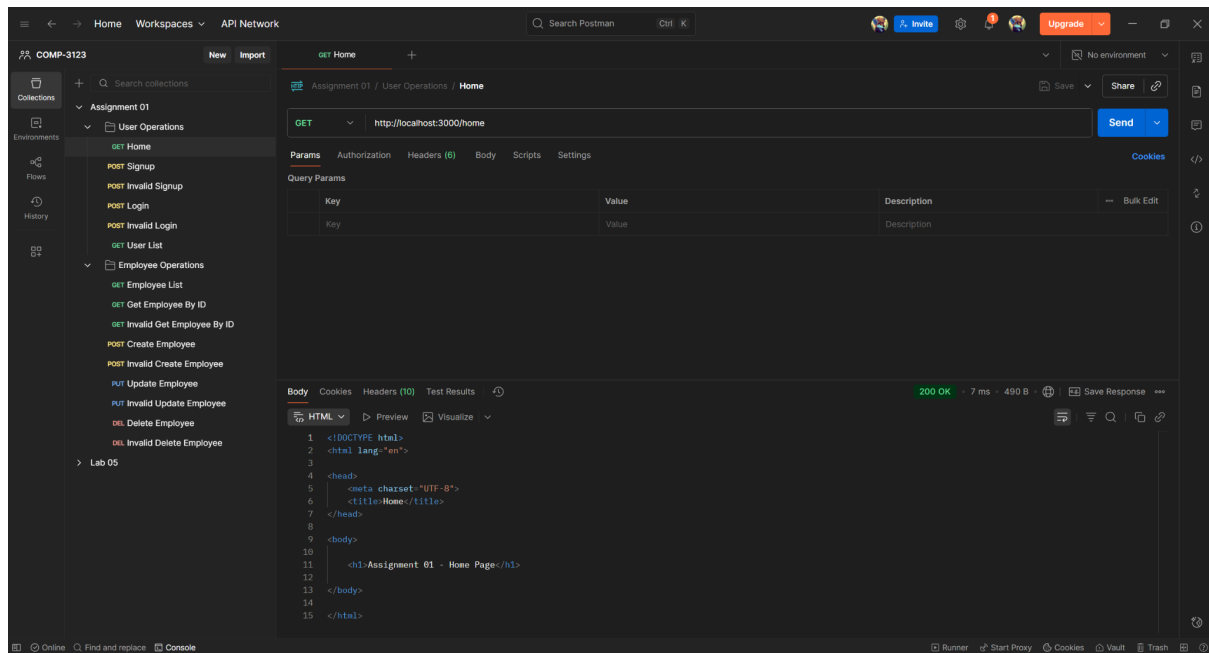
Home Workspaces API Network

Search Postman Ctrl K

Invite Upgrade

COMP-3123 New Import

Collections Environments Flows History

Search collections

Assignment 01
User Operations
GET Home
POST Signup
POST Invalid Signup
POST Login
POST Invalid Login
GET User List
Employee Operations
GET Employee List
GET Get Employee By ID
GET Invalid Get Employee By ID
POST Create Employee
POST Invalid Create Employee
PUT Update Employee
PUT Invalid Update Employee
DEL Delete Employee
DEL Invalid Delete Employee
Lab 05

GET Home +

No environment

Assignment 01 / User Operations / Home

Save Share

GET http://localhost:3000/home Send

Params Authorization Headers (6) Body Scripts Settings Cookies

Query Params

| Key | Value | Description | Bulk Edit |
|---|---|---|---|
| Key | Value | Description | |

Body Cookies Headers (10) Test Results

200 OK · 7 ms · 490 B · Save Response

HTML Preview Visualize

1 <!DOCTYPE html>
2 <html lang="en">
3
4 <head>
5 <meta charset="UTF-8">
6 <title>Home</title>
7 </head>
8
9 <body>
10
11 <h1>Assignment 01 - Home Page</h1>
12
13 </body>
14
15 </html>

Online Find and replace Console Runner Start Proxy Cookies Vault Trash